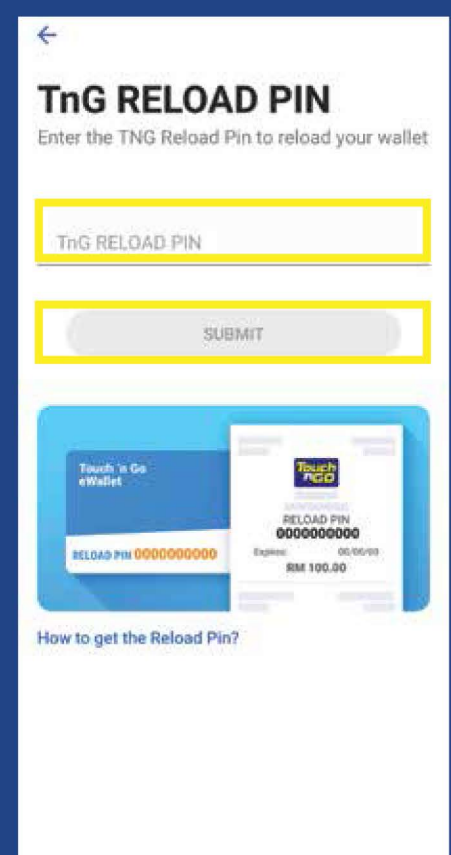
←

TnG RELOAD PIN

Enter the TNG Reload Pin to reload your wallet

TnG RELOAD PIN

SUBMIT

Touch 'n Go eWallet

RELOAD PIN 0000000000

Touch 'n GO

RELOAD PIN
0000000000

Expires: 00/00/00

RM 100.00

How to get the Reload Pin?